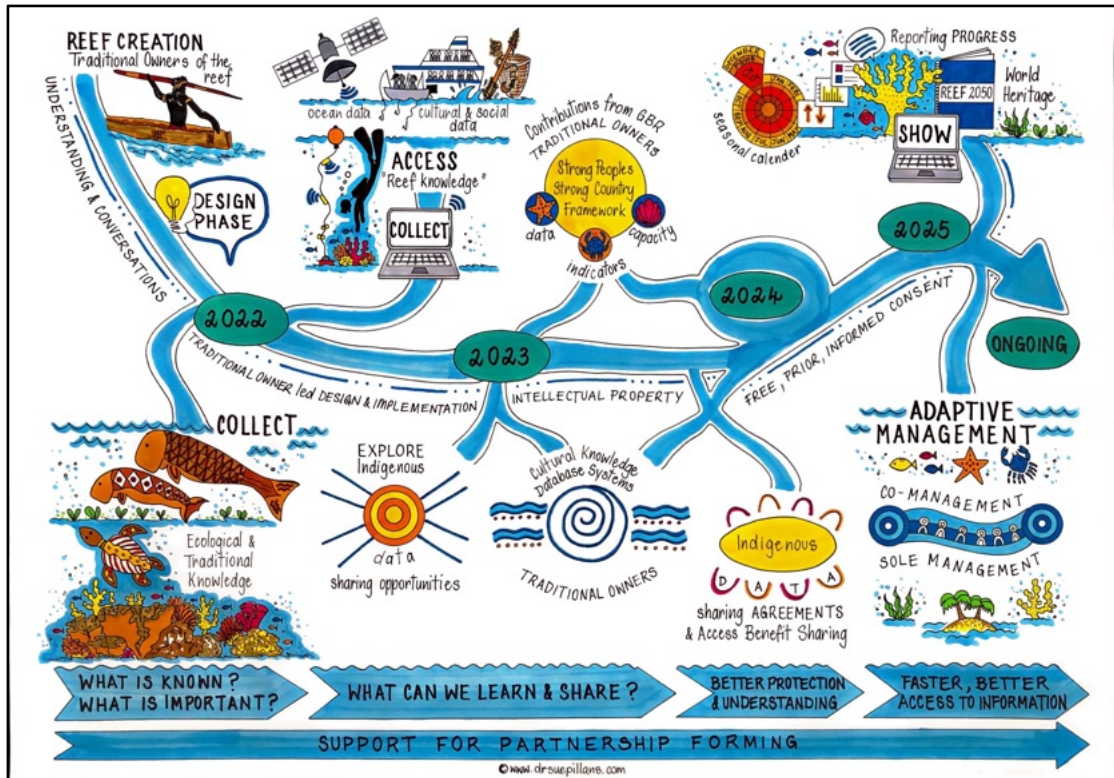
REEF CREATION
Traditional Owners of the reef

UNDERSTANDING & CONVERSATIONS

DESIGN PHASE

ocean data
cultural & social data

ACCESS
"Reef knowledge"

COLLECT

Contributions from GBR TRADITIONAL OWNERS

Strong Peoples Strong Country Framework

data
capacity
indicators

Reporting PROGRESS

seasonal calender

REEF 2050

World Heritage

SHOW

2022

2023

2024

2025

ONGOING

TRADITIONAL OWNER led DESIGN & IMPLEMENTATION

INTELLECTUAL PROPERTY

FREE, PRIOR, INFORMED CONSENT

COLLECT

Ecological & Traditional Knowledge

EXPLORE Indigenous
data
sharing opportunities

Cultural Knowledge Database Systems

TRADITIONAL OWNERS

Indigenous
DATA
sharing AGREEMENTS & Access Benefit Sharing

ADAPTIVE MANAGEMENT

CO-MANAGEMENT

SOLE MANAGEMENT

WHAT IS KNOWN? WHAT IS IMPORTANT?

WHAT CAN WE LEARN & SHARE?

BETTER PROTECTION & UNDERSTANDING

FASTER, BETTER ACCESS TO INFORMATION

SUPPORT FOR PARTNERSHIP FORMING

©www.drsuepillans.com